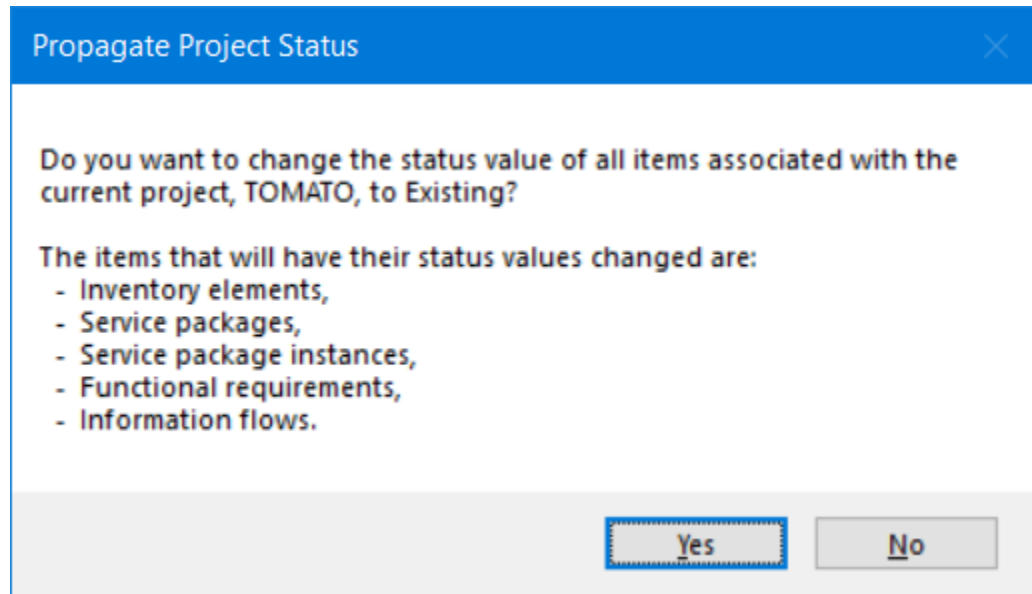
Propagate Project Status

Do you want to change the status value of all items associated with the current project, TOMATO, to Existing?

The items that will have their status values changed are:
- Inventory elements,
- Service packages,
- Service package instances,
- Functional requirements,
- Information flows.

Yes

No